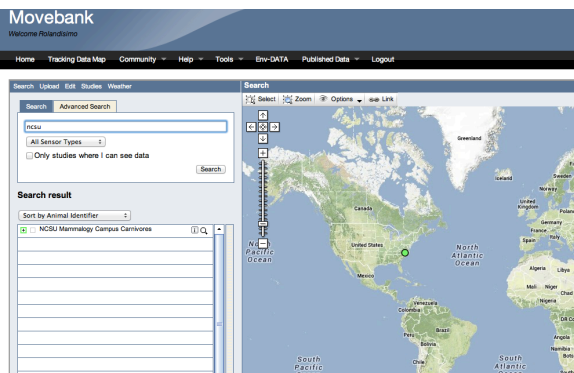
Movebank
Welcome Rolandisimo

Home Tracking Data Map Community Help Tools Env-DATA Published Data Logout

Search Upload Edit Studies Weather

Search Advanced Search

ncsu

All Sensor Types

Only studies where I can see data

Search

Search result

Sort by Animal Identifier

NCSU Mammalogy Campus Carnivores

Search

Select Zoom Options Link

Greenland

Canada

United States

Mexico

North Pacific Ocean

North Atlantic Ocean

Norway

United Kingdom

Germany

France

Spain

Algeria

Libya

Mali

Niger

Venezuela

Colombia

Peru

Brazil

Bolivia

Nigeria

South Pacific

South Atlantic